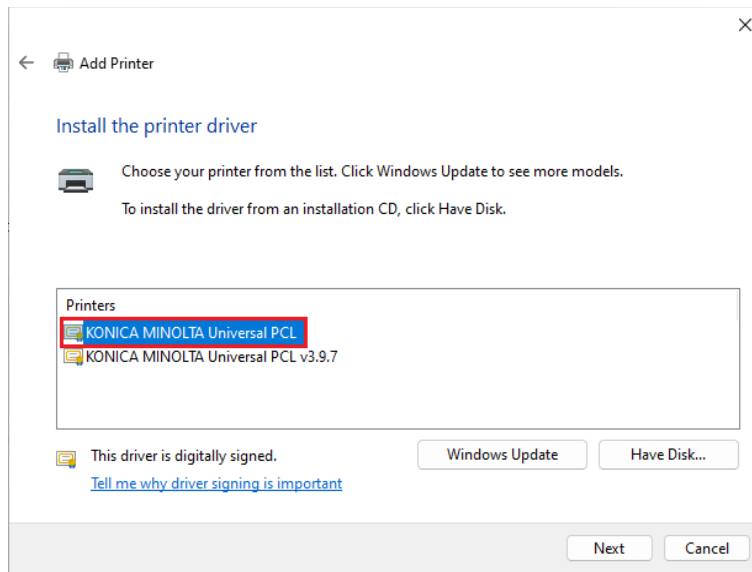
Add Printer

Install the printer driver

Choose your printer from the list. Click Windows Update to see more models.

To install the driver from an installation CD, click Have Disk.

Printers
KONICA MINOLTA Universal PCL
KONICA MINOLTA Universal PCL v3.9.7

This driver is digitally signed.
Tell me why driver signing is important

Windows Update
Have Disk...

Next
Cancel